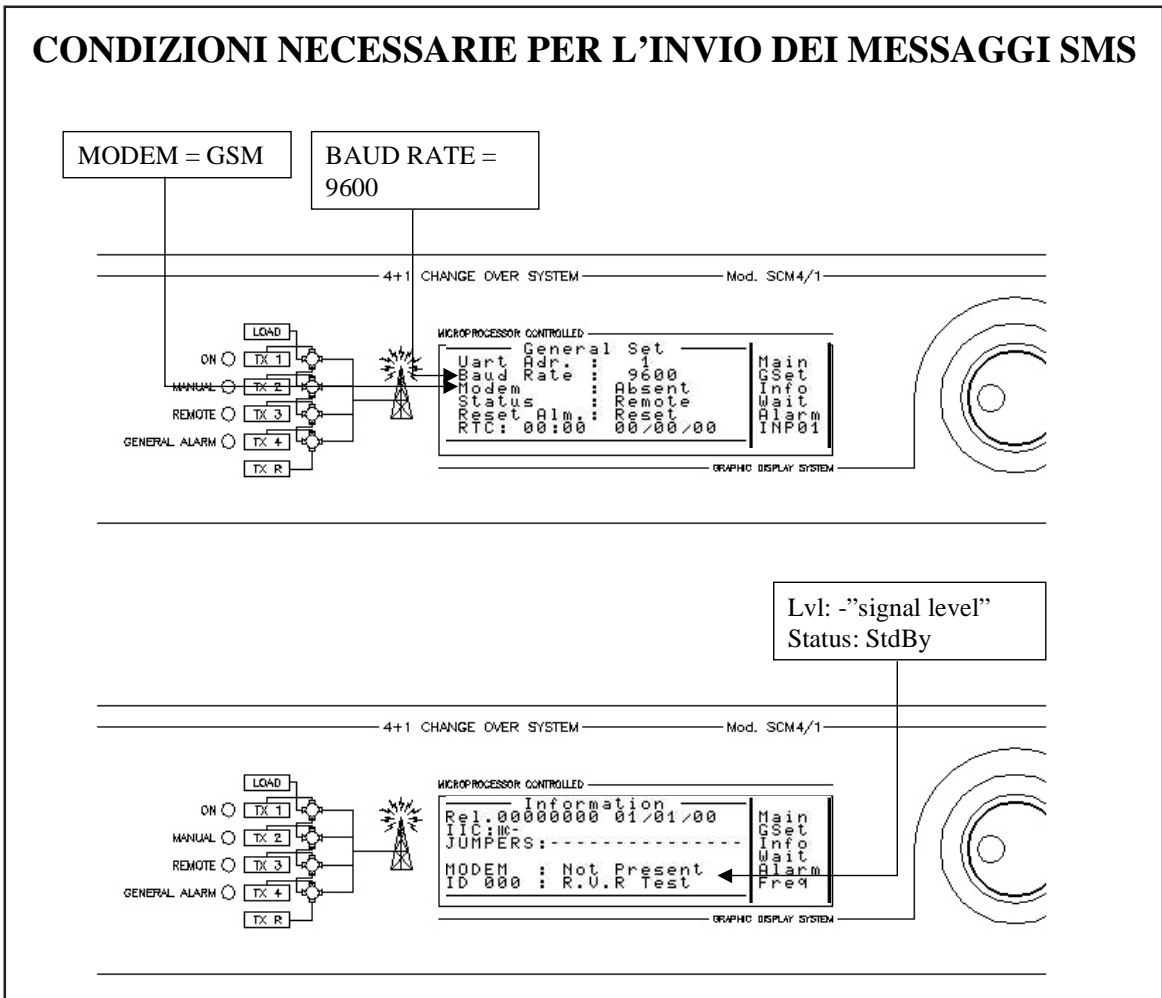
CONDIZIONI NECESSARIE PER L'INVIO DEI MESSAGGI SMS

MODEM = GSM

BAUD RATE = 9600

4+1 CHANGE OVER SYSTEM

Mod. SCM4/1

LOAD

ON

TX 1

MANUAL

TX 2

REMOTE

TX 3

GENERAL ALARM

TX 4

TX R

MICROPROCESSOR CONTROLLED

General Set
Uart Adr. : 1
Baud Rate : 9600
Modem : Absent
Status : Remote
Reset Alm.: Reset
RTC: 00:00 00/00/00

Main
GSet
Info
Wait
Alarm
INP01

GRAPHIC DISPLAY SYSTEM

Lvl: -"signal level"
Status: StdBy

4+1 CHANGE OVER SYSTEM

Mod. SCM4/1

LOAD

ON

TX 1

MANUAL

TX 2

REMOTE

TX 3

GENERAL ALARM

TX 4

TX R

MICROPROCESSOR CONTROLLED

Information
Rel.00000000 01/01/00
IIC:
JUMPERS:---------------
MODEM : Not Present
ID 000 : R.V.R Test

Main
GSet
Info
Wait
Alarm
Freq

GRAPHIC DISPLAY SYSTEM